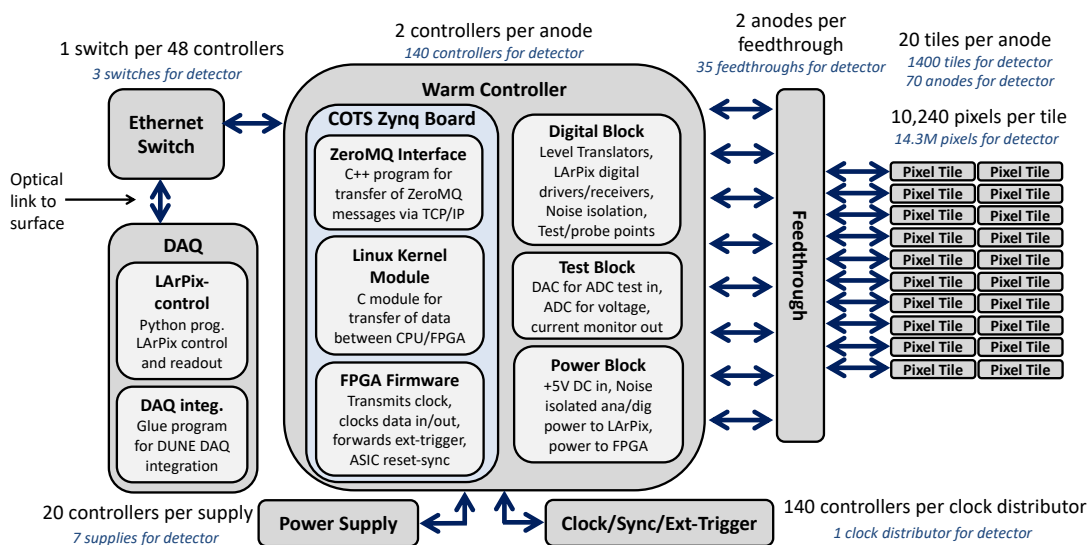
1 switch per 48 controllers
3 switches for detector

2 controllers per anode
140 controllers for detector

2 anodes per feedthrough
35 feedthroughs for detector

20 tiles per anode
1400 tiles for detector
70 anodes for detector

10,240 pixels per tile
14.3M pixels for detector

Ethernet Switch

Optical link to surface

DAQ

LArPix-control
Python prog. LArPix control and readout

DAQ integ.
Glue program for DUNE DAQ integration

Warm Controller

COTS Zynq Board

ZeroMQ Interface
C++ program for transfer of ZeroMQ messages via TCP/IP

Linux Kernel Module
C module for transfer of data between CPU/FPGA

FPGA Firmware
Transmits clock, clocks data in/out, forwards ext-trigger, ASIC reset-sync

Digital Block
Level Translators, LArPix digital drivers/receivers, Noise isolation, Test/probe points

Test Block
DAC for ADC test in, ADC for voltage, current monitor out

Power Block
+5V DC in, Noise isolated ana/dig power to LArPix, power to FPGA

Feedthrough

| Pixel Tile | Pixel Tile |
|---|---|
| Pixel Tile | Pixel Tile |
| Pixel Tile | Pixel Tile |
| Pixel Tile | Pixel Tile |
| Pixel Tile | Pixel Tile |
| Pixel Tile | Pixel Tile |
| Pixel Tile | Pixel Tile |
| Pixel Tile | Pixel Tile |
| Pixel Tile | Pixel Tile |
| Pixel Tile | Pixel Tile |

20 controllers per supply
7 supplies for detector

Power Supply

Clock/Sync/Ext-Trigger

140 controllers per clock distributor
1 clock distributor for detector